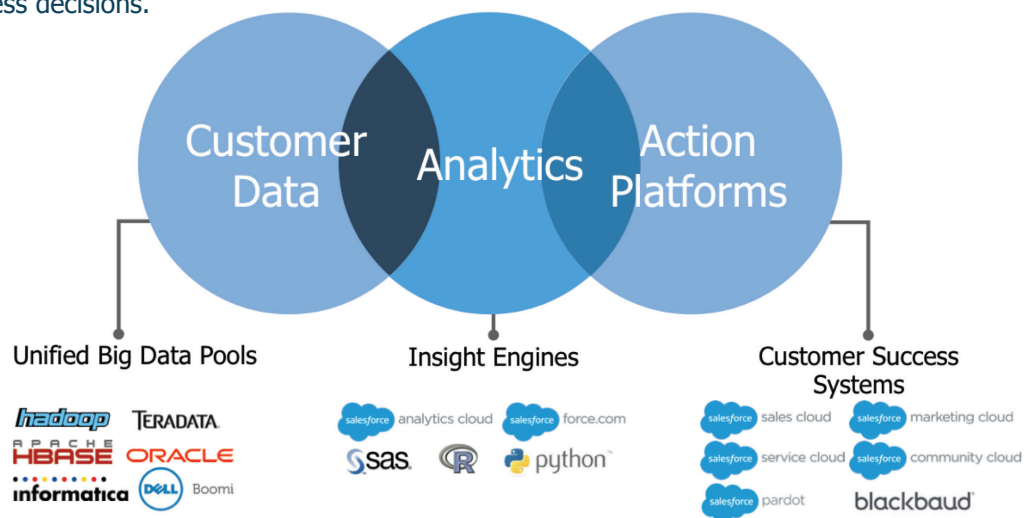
ess decisions.

Customer Data

Analytics

Action Platforms

Unified Big Data Pools

hadoop TERADATA

APACHE HBASE ORACLE

informatica DELL Boomi

Insight Engines

salesforce analytics cloud salesforce force.com

sas R python

Customer Success Systems

salesforce sales cloud salesforce marketing cloud

salesforce service cloud salesforce community cloud

salesforce pardot blackbaud